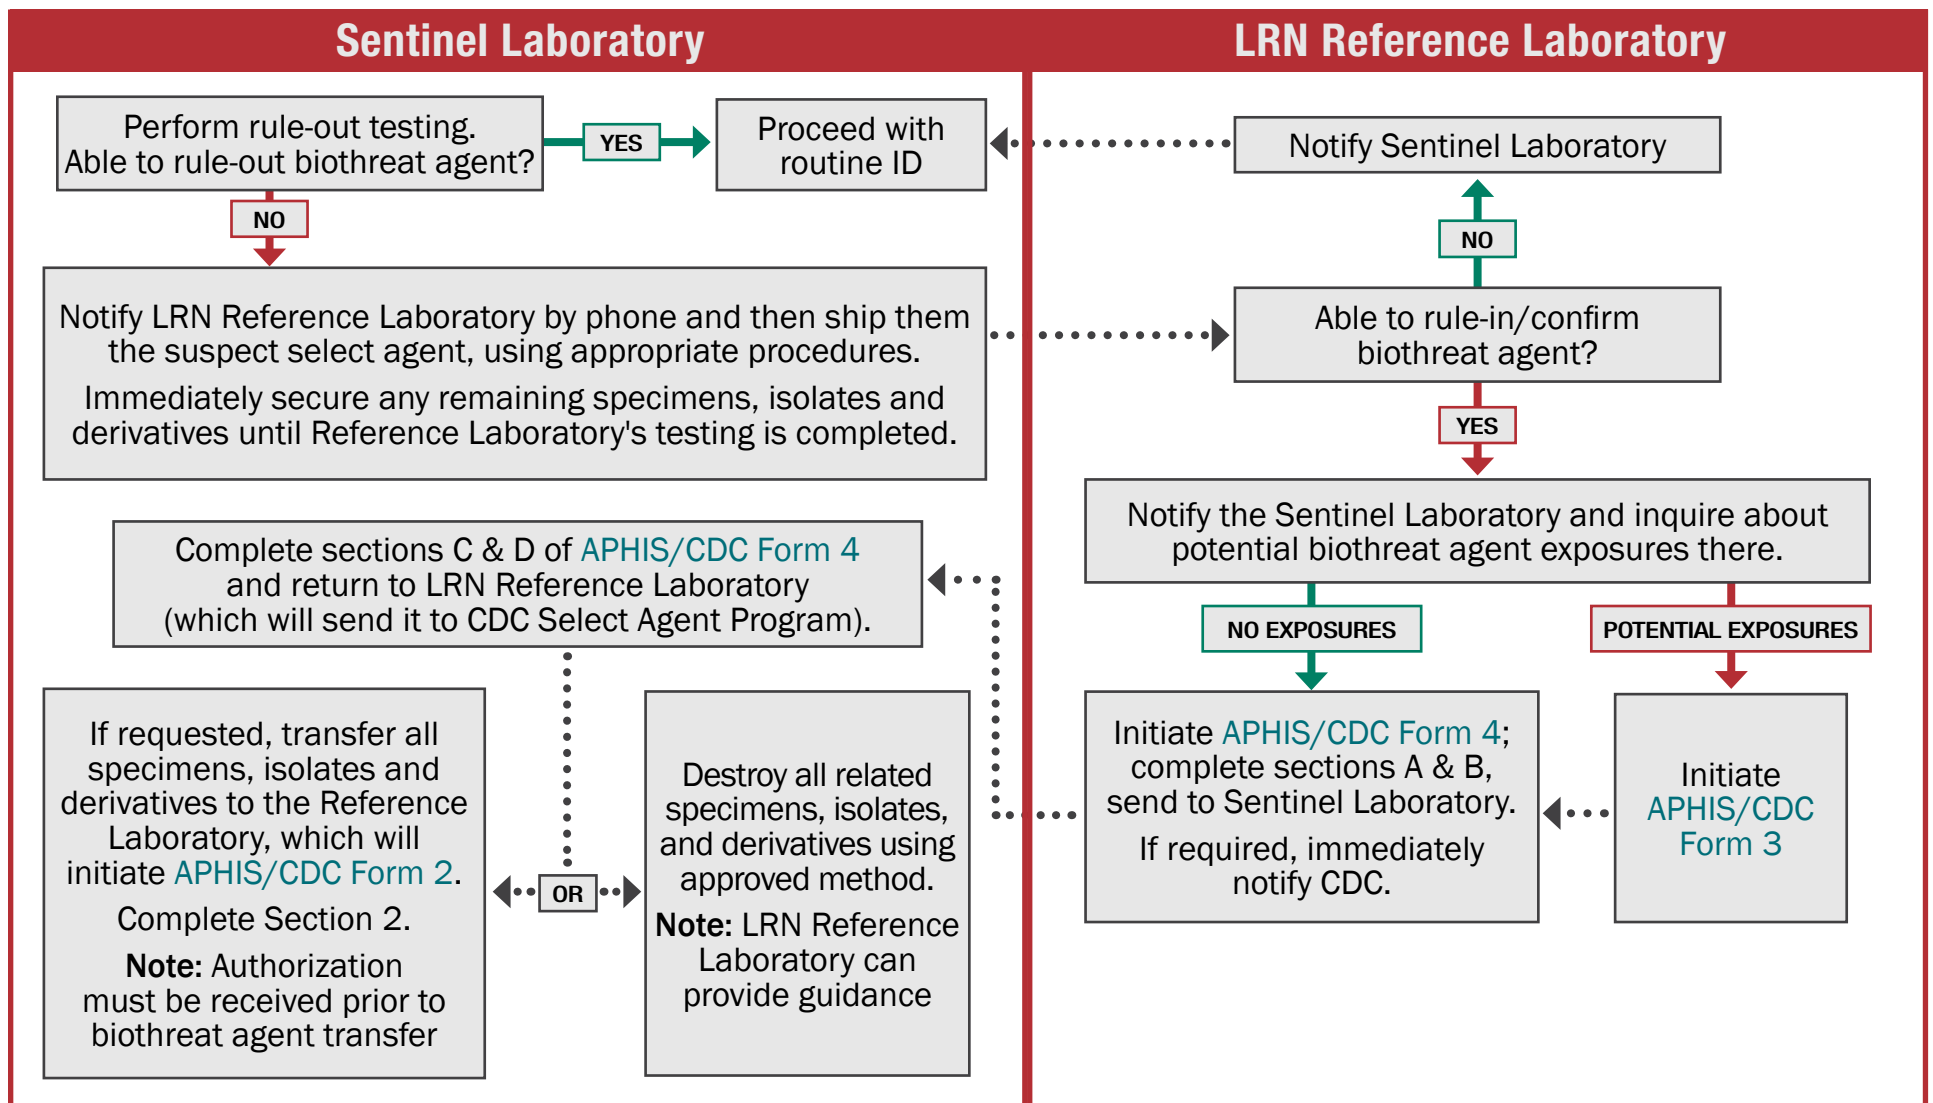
Sentinel Laboratory

Perform rule-out testing. Able to rule-out biothreat agent?

YES

Proceed with routine ID

NO

Notify LRN Reference Laboratory by phone and then ship them the suspect select agent, using appropriate procedures.

Immediately secure any remaining specimens, isolates and derivatives until Reference Laboratory's testing is completed.

Complete sections C & D of APHIS/CDC Form 4 and return to LRN Reference Laboratory (which will send it to CDC Select Agent Program).

If requested, transfer all specimens, isolates and derivatives to the Reference Laboratory, which will initiate APHIS/CDC Form 2.

Complete Section 2.

**Note:** Authorization must be received prior to biothreat agent transfer

OR

Destroy all related specimens, isolates, and derivatives using approved method.

**Note:** LRN Reference Laboratory can provide guidance

LRN Reference Laboratory

Notify Sentinel Laboratory

NO

Able to rule-in/confirm biothreat agent?

YES

Notify the Sentinel Laboratory and inquire about potential biothreat agent exposures there.

NO EXPOSURES

POTENTIAL EXPOSURES

Initiate APHIS/CDC Form 4; complete sections A & B, send to Sentinel Laboratory.

If required, immediately notify CDC.

Initiate APHIS/CDC Form 3